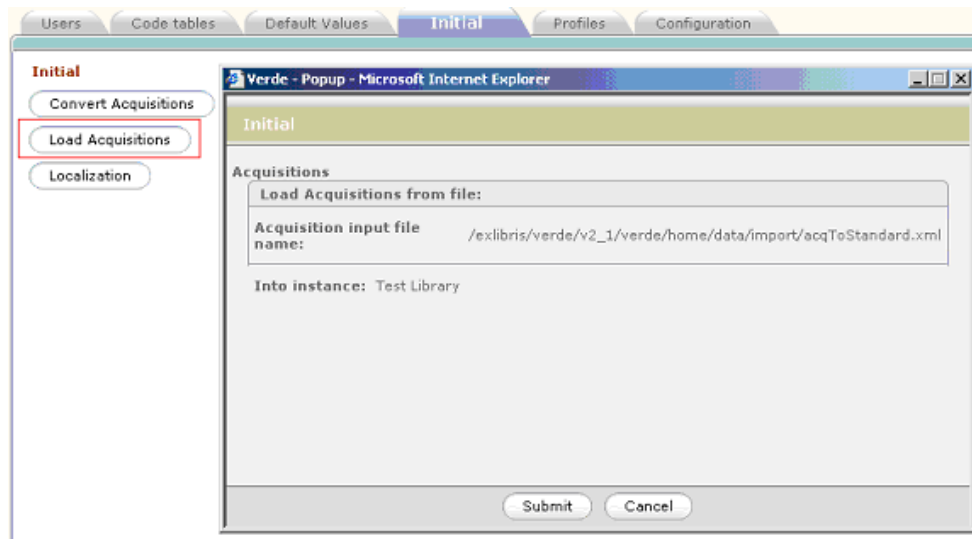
Users
Code tables
Default Values
Initial
Profiles
Configuration

Initial
Convert Acquisitions
Load Acquisitions
Localization

Verde - Popup - Microsoft Internet Explorer

Initial

Acquisitions
Load Acquisitions from file:
Acquisition input file name: /exlibris/verde/v2_1/verde/home/data/import/acqToStandard.xml

Into instance: Test Library

Submit
Cancel